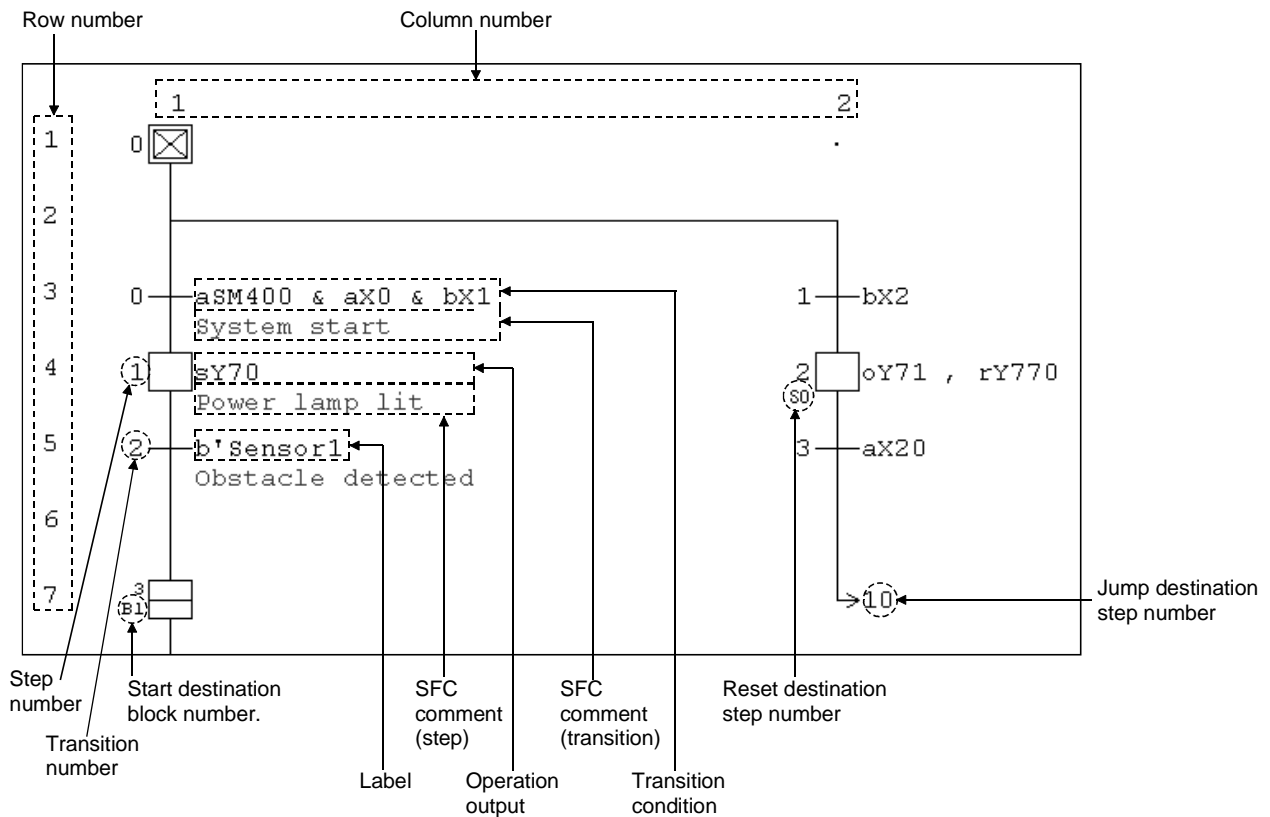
Row number

Column number

1 2

1

0

.

2

3

0 aSM400 & aX0 & bX1

System start

1 bX2

4

1 sY70

Power lamp lit

2 oY71 , rY770

S0

5

2 b'Sensor1

Obstacle detected

3 aX20

6

7

3

B1

10

Jump destination step number

Step number

Transition number

Start destination block number.

Label

SFC comment (step)

Operation output

SFC comment (transition)

Transition condition

Reset destination step number